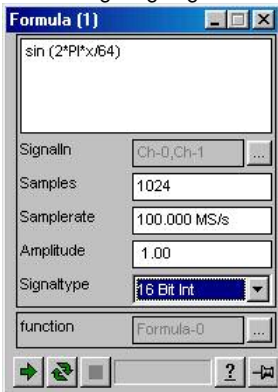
Formula (1)

sin (2*PI*x/64)

| | |
|---|---|
| SignalIn | Ch-0,Ch-1 ... |
| Samples | 1024 |
| Samplerate | 100.000 MS/s |
| Amplitude | 1.00 |
| Signaltype | 16 Bit Int |

function | Formula-0 ...

?